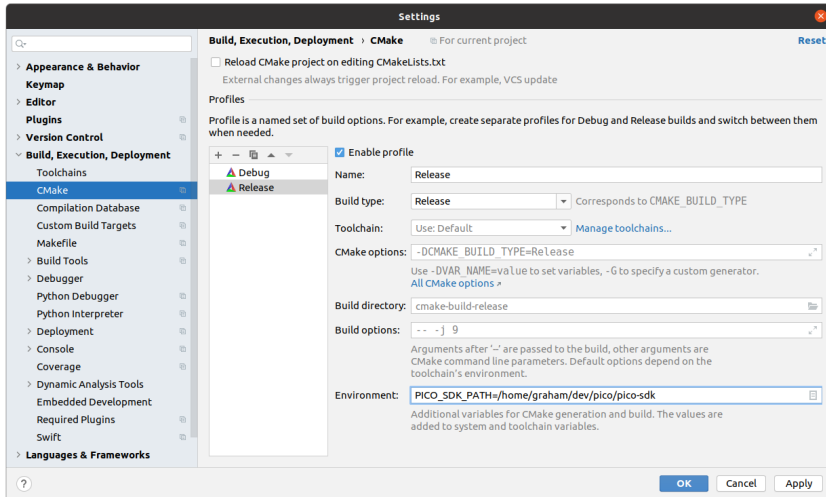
Settings

Q-

> Appearance & Behavior
Keymap
> Editor
Plugins
> Version Control
Build, Execution, Deployment
Toolchains
CMake
Compilation Database
Custom Build Targets
Makefile
> Build Tools
> Debugger
Python Debugger
Python Interpreter
> Deployment
> Console
Coverage
> Dynamic Analysis Tools
Embedded Development
Required Plugins
Swift
> Languages & Frameworks

Build, Execution, Deployment › CMake
For current project
Reset

Reload CMake project on editing CMakeLists.txt
External changes always trigger project reload. For example, VCS update

Profiles
Profile is a named set of build options. For example, create separate profiles for Debug and Release builds and switch between them when needed.

+ −
Debug
Release

Enable profile

Name: Release
Build type: Release
Corresponds to CMAKE_BUILD_TYPE
Toolchain: Use: Default
Manage toolchains...
CMake options: -DCMAKE_BUILD_TYPE=Release
Use -DVAR_NAME=value to set variables, -G to specify a custom generator.
All CMake options ↗
Build directory: cmake-build-release
Build options: -- -j 9
Arguments after '--' are passed to the build, other arguments are CMake command line parameters. Default options depend on the toolchain's environment.
Environment: PICO_SDK_PATH=/home/graham/dev/pico/pico-sdk
Additional variables for CMake generation and build. The values are added to system and toolchain variables.

?
OK
Cancel
Apply